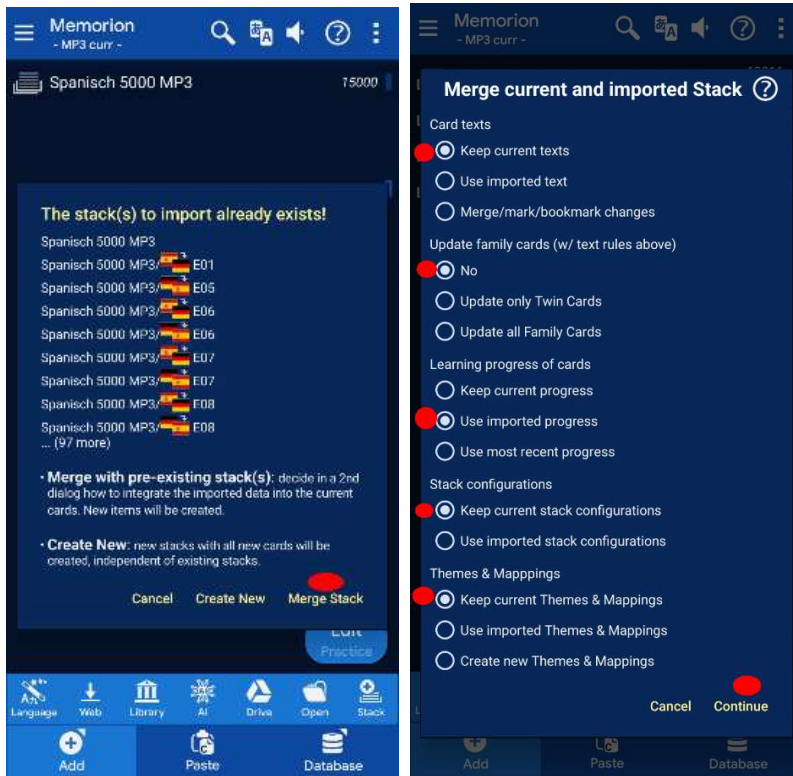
Memorion
- MP3 curr -

Spanisch 5000 MP3
15000

The stack(s) to import already exists!

Spanisch 5000 MP3
Spanisch 5000 MP3/ E01
Spanisch 5000 MP3/ E05
Spanisch 5000 MP3/ E06
Spanisch 5000 MP3/ E06
Spanisch 5000 MP3/ E07
Spanisch 5000 MP3/ E07
Spanisch 5000 MP3/ E08
Spanisch 5000 MP3/ E08
... (97 more)

• Merge with pre-existing stack(s): decide in a 2nd dialog how to integrate the imported data into the current cards. New items will be created.

• Create New: new stacks with all new cards will be created, independent of existing stacks.

Cancel Create New Merge Stack

Edit
Practice

Language Web Library AI Drive Open Stack
Add Paste Database

Memorion
- MP3 curr -

Merge current and imported Stack

Card texts
Keep current texts
Use imported text
Merge/mark/bookmark changes

Update family cards (w/ text rules above)
No
Update only Twin Cards
Update all Family Cards

Learning progress of cards
Keep current progress
Use imported progress
Use most recent progress

Stack configurations
Keep current stack configurations
Use imported stack configurations

Themes & Mapppings
Keep current Themes & Mappings
Use imported Themes & Mappings
Create new Themes & Mappings

Cancel Continue

Add Paste Database